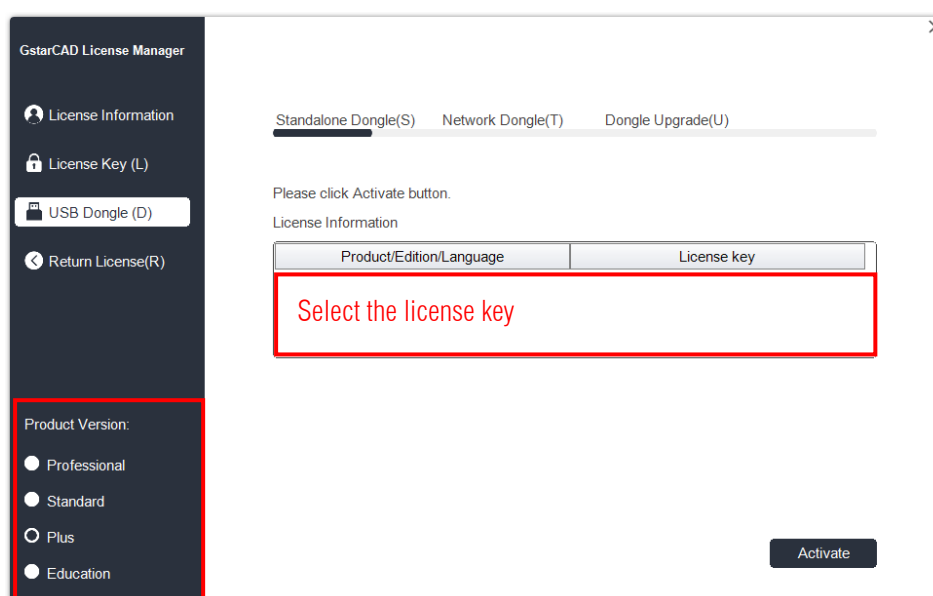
GstarCAD License Manager

License Information

License Key (L)

USB Dongle (D)

Return License(R)

Product Version:

Professional

Standard

Plus

Education

Standalone Dongle(S) Network Dongle(T) Dongle Upgrade(U)

Please click Activate button.

License Information

| Product/Edition/Language | License key |
|---|---|

Select the license key

Activate